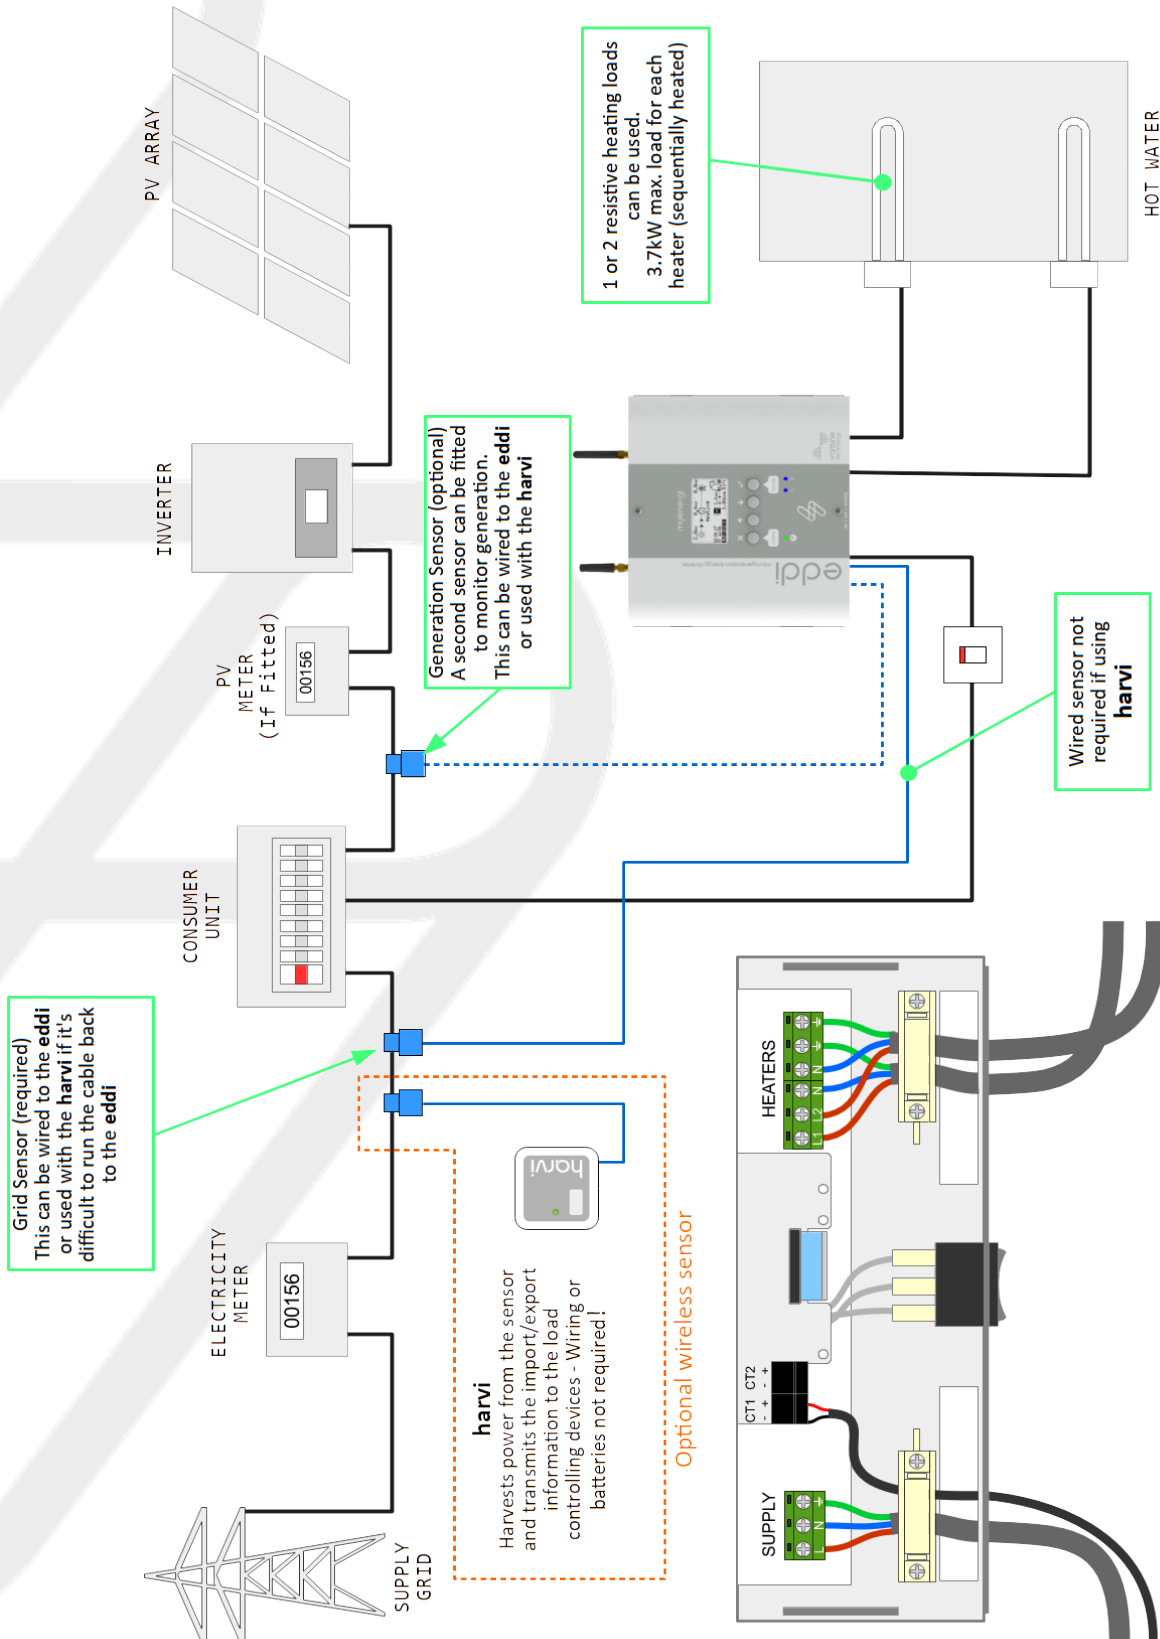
PV ARRAY

1 or 2 resistive heating loads can be used. 3.7kW max. load for each heater (sequentially heated)

HOT WATER

INVERTER

Generation Sensor (optional) A second sensor can be fitted to monitor generation. This can be wired to the **eddi** or used with the **harvi**

PV METER (If Fitted)

00156

eddi

Wired sensor not required if using **harvi**

CONSUMER UNIT

Grid Sensor (required) This can be wired to the **eddi** or used with the **harvi** if it's difficult to run the cable back to the **eddi**

ELECTRICITY METER

00156

harvi

**harvi**
Harvests power from the sensor and transmits the import/export information to the load controlling devices - Wiring or batteries not required!

Optional wireless sensor

SUPPLY GRID

HEATERS

L1 L2 N N ⏚ ⏚

CT1 CT2
- + - +

SUPPLY

L N ⏚